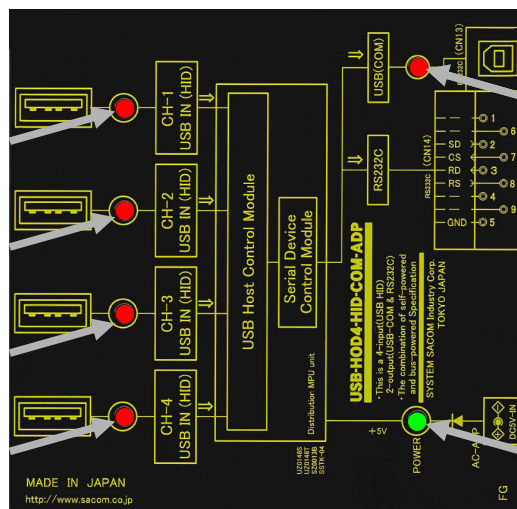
CH-1
USB IN (HID)

CH-2
USB IN (HID)

CH-3
USB IN (HID)

CH-4
USB IN (HID)

USB Host Control Module

Serial Device Control Module

Distribution MPU unit

U2D1485
U2D1487
S2061UB
SSTK-04

USB(COM)

(CN13)

RS232C

(CN14)

RS232C

SD
CS
RD
RS
GND

1
2
3
4
5
6
7
8
9

USB-HOD4-HID-COM-ADP

*This is a 4-input(USB HID)
2-output(USB-COM & RS232C)
*The combination of self-powered and bus-powered Specification
SYSTEM SACOM Industry Corp.
TOKYO JAPAN

+5V

POWER

AC-AD

DC5V-IN

FG

MADE IN JAPAN
http://www.sacom.co.jp